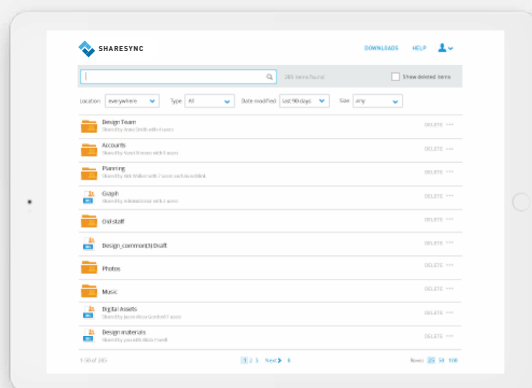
SHARESYNC

DOWNLOADS HELP

285 items found

Show deleted items

Location everywhere Type All Date modified last 90 days Size any

Design Team
Shared by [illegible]
DELETE

Accounts
Shared by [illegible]
DELETE

Planning
Shared by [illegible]
DELETE

Graph
Shared by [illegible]
DELETE

Old stuff
DELETE

Design_common(3)Draft
DELETE

Photos
DELETE

Music
DELETE

Digital Assets
Shared by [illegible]
DELETE

Design materials
Shared by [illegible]
DELETE

1-10 of 285

1 2 3 Next 6

Rows: 25 50 100